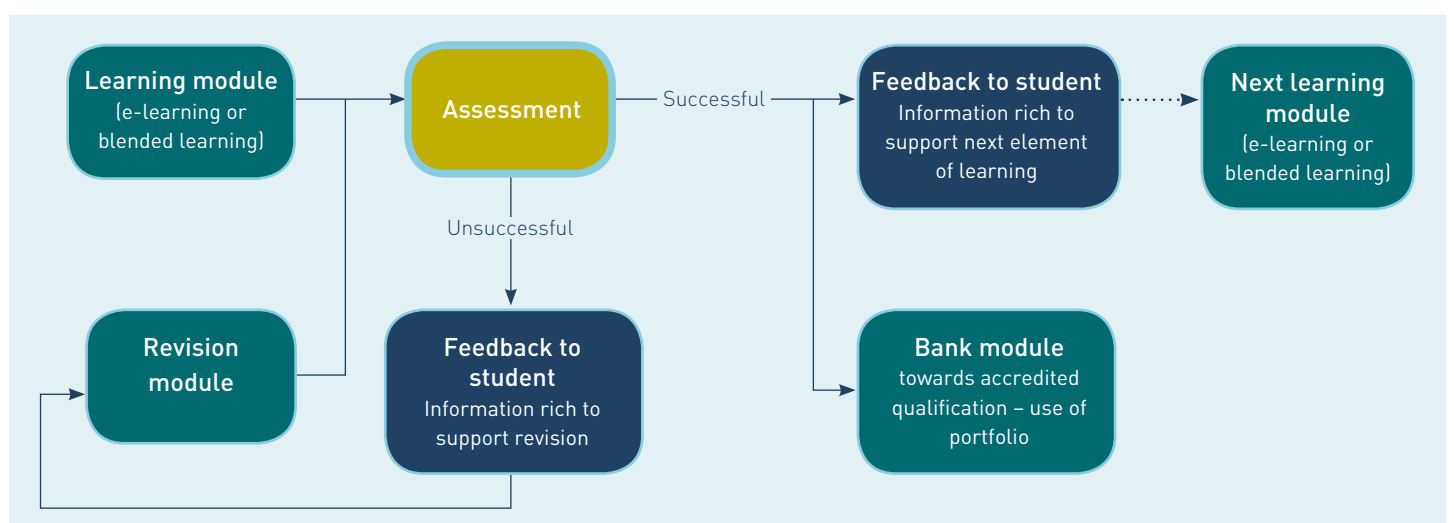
Learning module
(e-learning or blended learning)

Assessment

Successful

Feedback to student
Information rich to support next element of learning

Next learning module
(e-learning or blended learning)

Unsuccessful

Revision module

Feedback to student
Information rich to support revision

Bank module
towards accredited qualification – use of portfolio